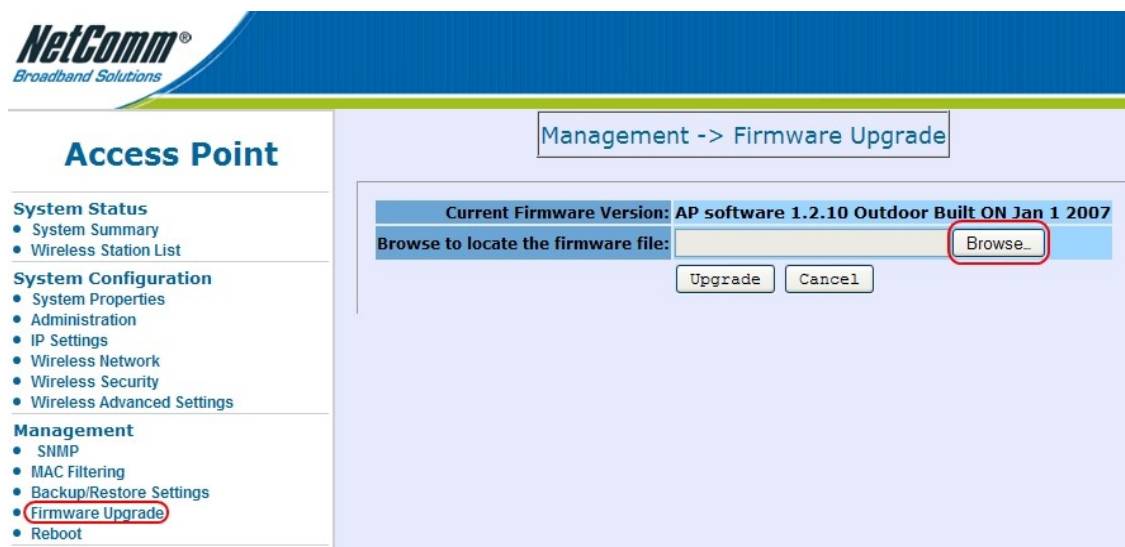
NetComm®
Broadband Solutions

Access Point

System Status
• System Summary
• Wireless Station List

System Configuration
• System Properties
• Administration
• IP Settings
• Wireless Network
• Wireless Security
• Wireless Advanced Settings

Management
• SNMP
• MAC Filtering
• Backup/Restore Settings
• Firmware Upgrade
• Reboot

Management -> Firmware Upgrade

| Current Firmware Version: | AP software 1.2.10 Outdoor Built ON Jan 1 2007 |
|---|---|
| Browse to locate the firmware file: | Browse... |

Upgrade Cancel